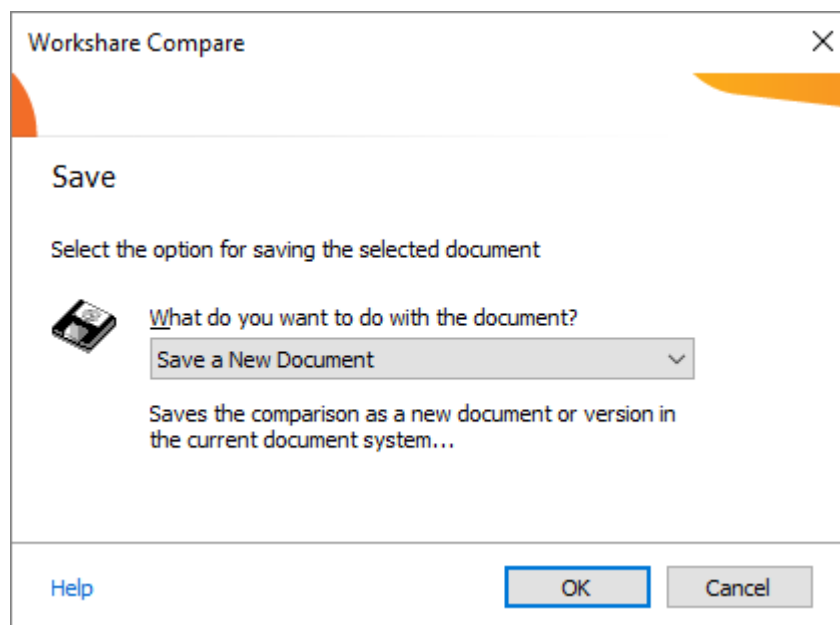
Workshare Compare

Save

Select the option for saving the selected document

What do you want to do with the document?

Save a New Document

Saves the comparison as a new document or version in the current document system...

Help

OK

Cancel